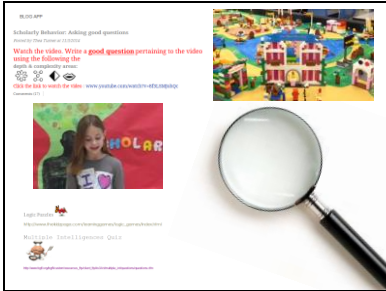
BLOG APP

Scholarly Behavior: Asking good questions

Posted by Thea Zunick at 11/2/2014

Watch the video. Write a good question pertaining to the video using the following the depth & complexity areas:

Click the link to watch the video - www.youtube.com/watch?v=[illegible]

Comments (77)

SCHOLAR

Logic Puzzles

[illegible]

Multiple Intelligences Quiz

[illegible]